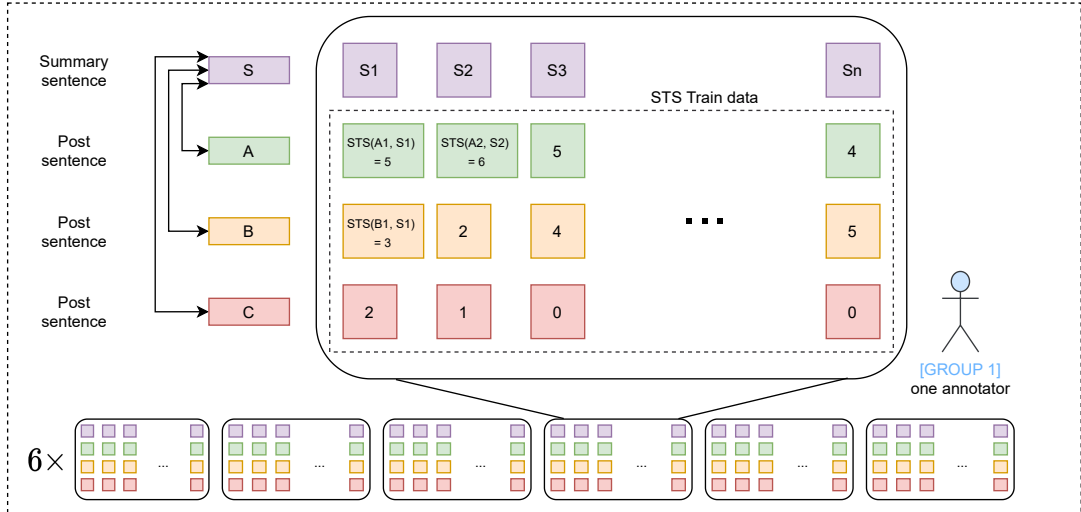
Summary sentence

Post sentence

Post sentence

Post sentence

S

A

B

C

S1

S2

S3

Sn

STS Train data

STS(A1, S1) = 5

STS(A2, S2) = 6

5

4

STS(B1, S1) = 3

2

4

...

5

2

1

0

0

[GROUP 1] one annotator

$6\times$

...

...

...

...

...

...